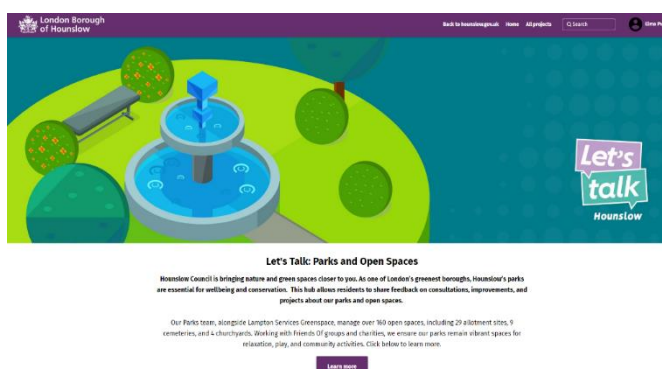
London Borough of Hounslow

Back to hounslowgov.uk Home All projects Search Elena P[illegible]

Let's talk Hounslow

Let's Talk: Parks and Open Spaces

Hounslow Council is bringing nature and green spaces closer to you. As one of London's greenest boroughs, Hounslow's parks are essential for wellbeing and conservation. This hub allows residents to share feedback on consultations, improvements, and projects about our parks and open spaces.

Our Parks team, alongside Lampton Services Greenspace, manage over 160 open spaces, including 29 allotment sites, 9 cemeteries, and 4 churchyards. Working with friends Of groups and charities, we ensure our parks remain vibrant spaces for relaxation, play, and community activities. Click below to learn more.

Learn more